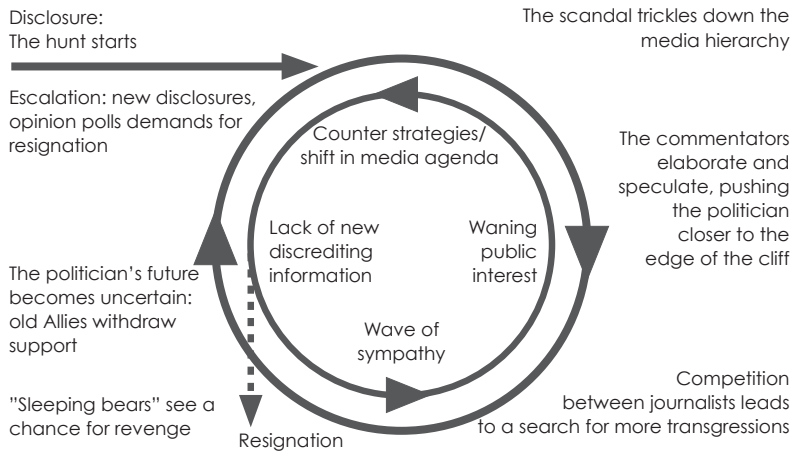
Disclosure:
The hunt starts

The scandal trickles down the media hierarchy

Escalation: new disclosures, opinion polls demands for resignation

Counter strategies/ shift in media agenda

The commentators elaborate and speculate, pushing the politician closer to the edge of the cliff

Lack of new discrediting information

Waning public interest

The politician's future becomes uncertain: old Allies withdraw support

Wave of sympathy

"Sleeping bears" see a chance for revenge

Resignation

Competition between journalists leads to a search for more transgressions